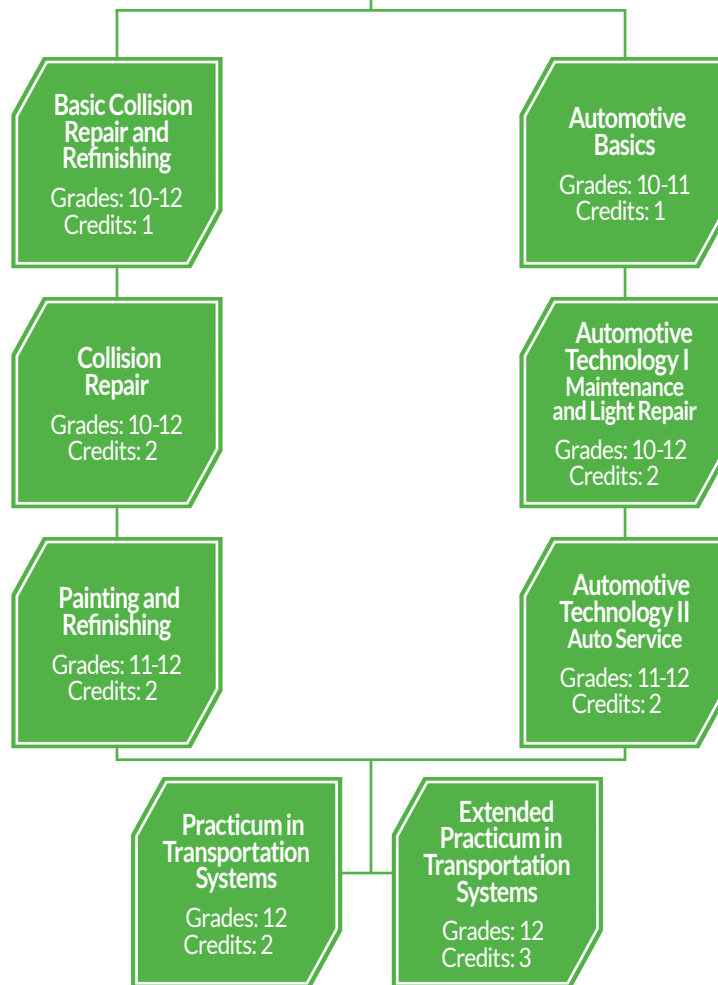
Basic Collision Repair and Refinishing
Grades: 10-12
Credits: 1

Collision Repair
Grades: 10-12
Credits: 2

Painting and Refinishing
Grades: 11-12
Credits: 2

Automotive Basics
Grades: 10-11
Credits: 1

Automotive Technology I
Maintenance and Light Repair
Grades: 10-12
Credits: 2

Automotive Technology II
Auto Service
Grades: 11-12
Credits: 2

Practicum in Transportation Systems
Grades: 12
Credits: 2

Extended Practicum in Transportation Systems
Grades: 12
Credits: 3